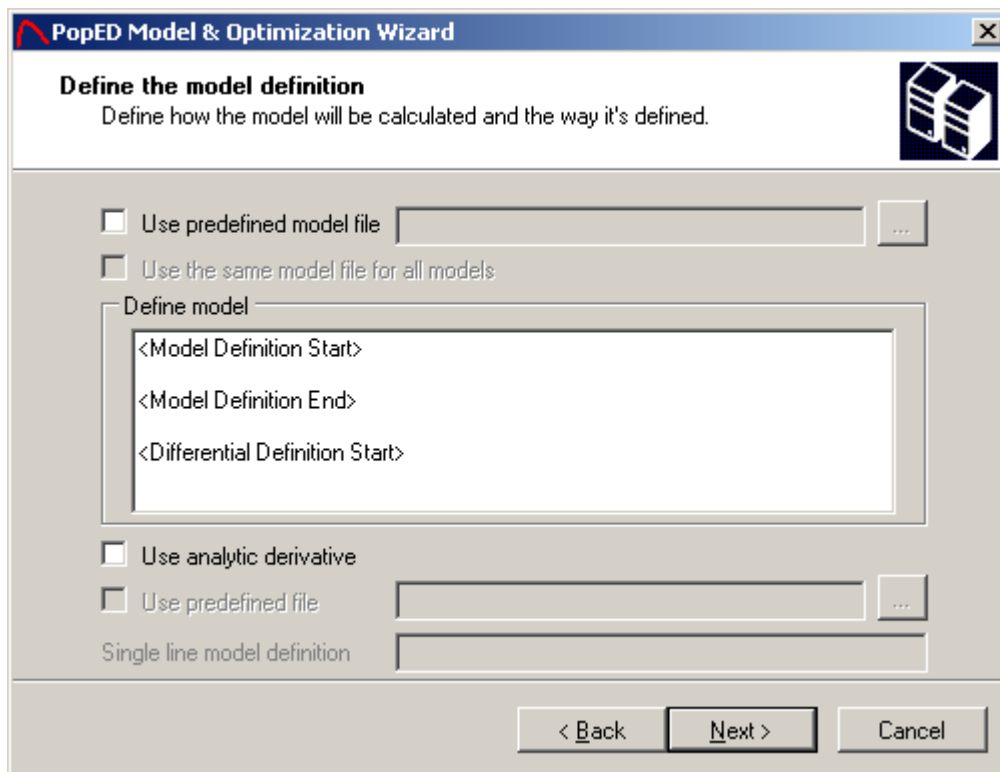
PopED Model & Optimization Wizard

Define the model definition
Define how the model will be calculated and the way it's defined.

Use predefined model file
...
Use the same model file for all models
Define model
<Model Definition Start>
<Model Definition End>
<Differential Definition Start>

Use analytic derivative
Use predefined file
...
Single line model definition

< Back
Next >
Cancel